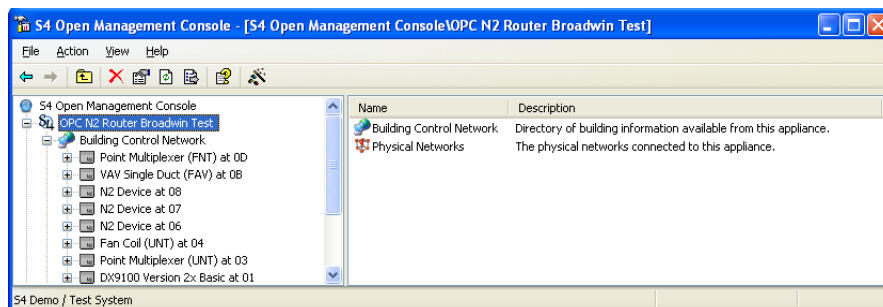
S4 Open Management Console - [S4 Open Management Console\OPC N2 Router Broadwin Test]

File Action View Help

S4 Open Management Console
OPC N2 Router Broadwin Test
Building Control Network
Point Multiplexer (FNT) at 0D
VAV Single Duct (FAV) at 0B
N2 Device at 08
N2 Device at 07
N2 Device at 06
Fan Coil (UNT) at 04
Point Multiplexer (UNT) at 03
DX9100 Version 2x Basic at 01

| Name | Description |
|---|---|
| Building Control Network | Directory of building information available from this appliance. |
| Physical Networks | The physical networks connected to this appliance. |

S4 Demo / Test System